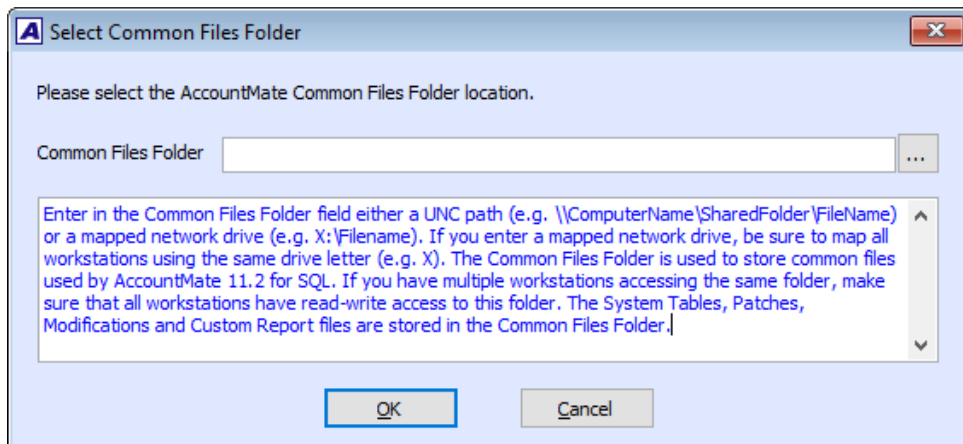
A Select Common Files Folder

Please select the AccountMate Common Files Folder location.

Common Files Folder ...

Enter in the Common Files Folder field either a UNC path (e.g. \\ComputerName\SharedFolder\FileName) or a mapped network drive (e.g. X:\Filename). If you enter a mapped network drive, be sure to map all workstations using the same drive letter (e.g. X). The Common Files Folder is used to store common files used by AccountMate 11.2 for SQL. If you have multiple workstations accessing the same folder, make sure that all workstations have read-write access to this folder. The System Tables, Patches, Modifications and Custom Report files are stored in the Common Files Folder.

OK Cancel